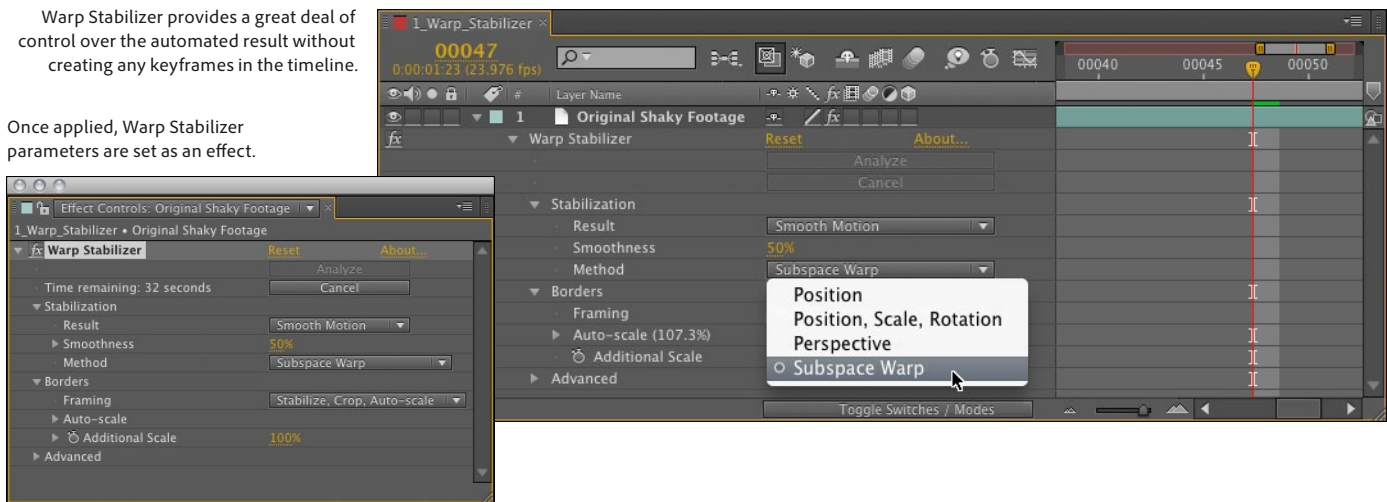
Warp Stabilizer provides a great deal of control over the automated result without creating any keyframes in the timeline.

Once applied, Warp Stabilizer parameters are set as an effect.

1_Warp_Stabilizer ×

00047
0:00:01:23 (23.976 fps)

00040 00045 00050

Layer Name

1 Original Shaky Footage

Warp Stabilizer Reset About...

Analyze

Cancel

Stabilization

Result Smooth Motion

Smoothness 50%

Method Subspace Warp

Borders

Framing

Auto-scale (107.3%)

Additional Scale

Advanced

Position

Position, Scale, Rotation

Perspective

Subspace Warp

Toggle Switches / Modes

Effect Controls: Original Shaky Footage

1_Warp_Stabilizer • Original Shaky Footage

Warp Stabilizer Reset About...

Analyze

Time remaining: 32 seconds Cancel

Stabilization

Result Smooth Motion

Smoothness 50%

Method Subspace Warp

Borders

Framing Stabilize, Crop, Auto-scale

Auto-scale

Additional Scale 100%

Advanced